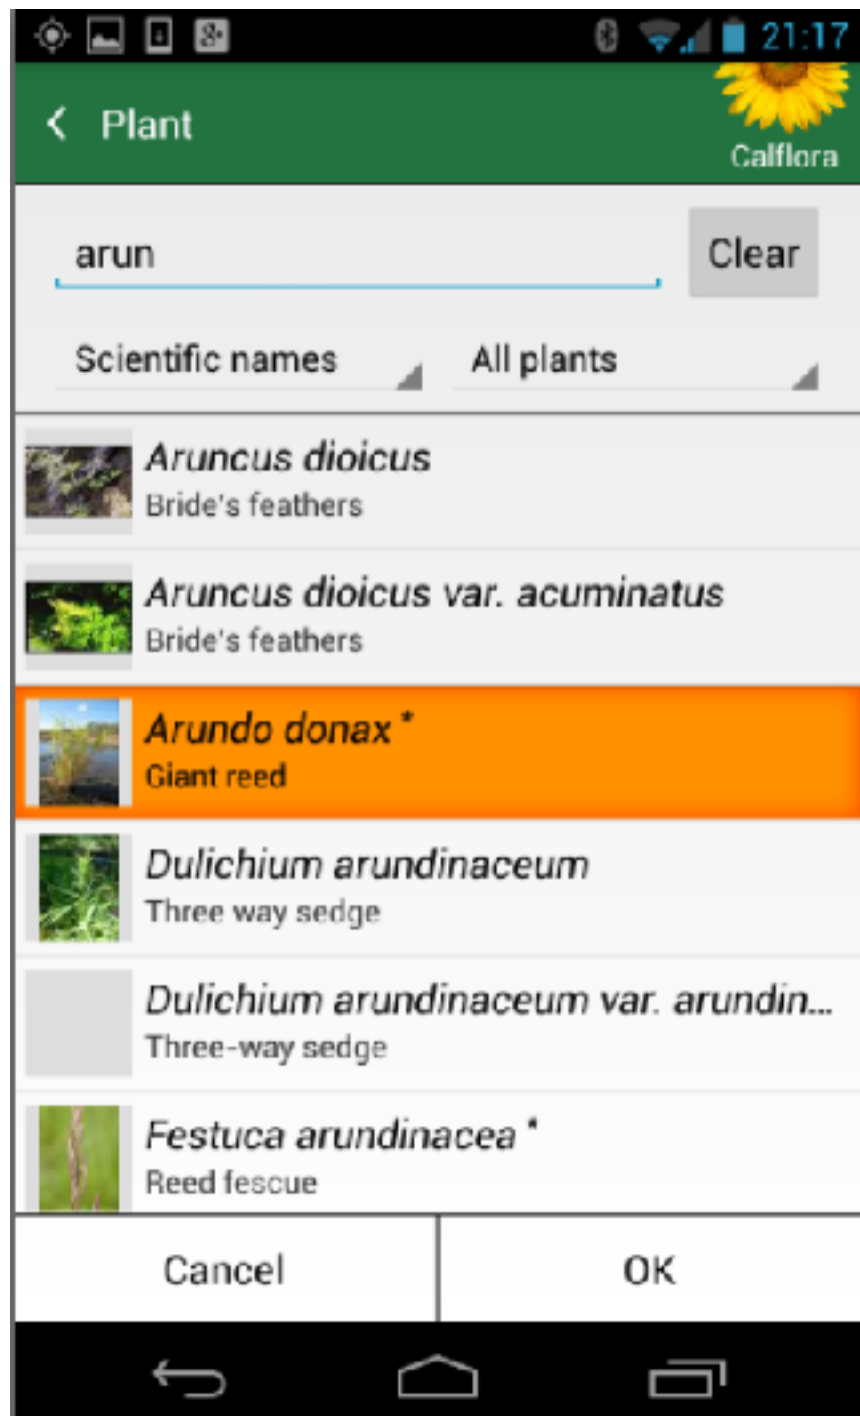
21:17

Plant

Calflora

arun

Clear

Scientific names

All plants

Aruncus dioicus
Bride's feathers

Aruncus dioicus var. acuminatus
Bride's feathers

Arundo donax *
Giant reed

Dulichium arundinaceum
Three way sedge

Dulichium arundinaceum var. arundin...
Three-way sedge

Festuca arundinacea *
Reed fescue

Cancel

OK